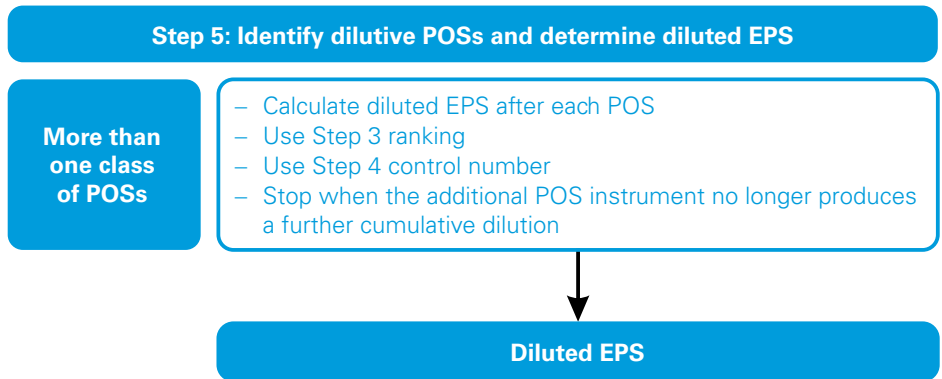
Step 5: Identify dilutive POSs and determine diluted EPS

More than one class of POSs

– Calculate diluted EPS after each POS
– Use Step 3 ranking
– Use Step 4 control number
– Stop when the additional POS instrument no longer produces a further cumulative dilution

Diluted EPS